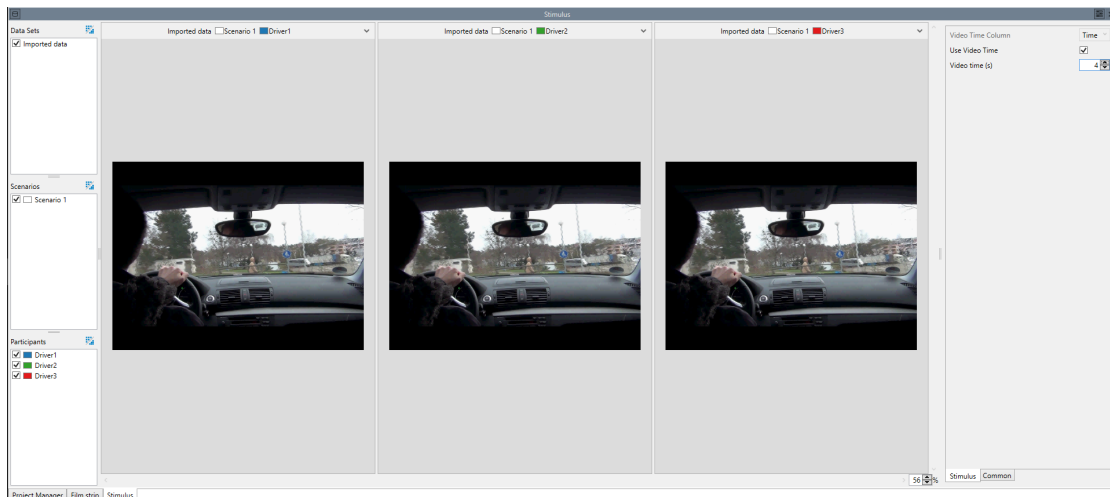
Stimulus

Data Sets
Imported data

Scenarios
Scenario 1

Participants
Driver1
Driver2
Driver3

Imported data Scenario 1 Driver1

Imported data Scenario 1 Driver2

Imported data Scenario 1 Driver3

Video Time Column
Time
Use Video Time
Video time (s)
4

56 %

Stimulus Common

Project Manager Film strip Stimulus